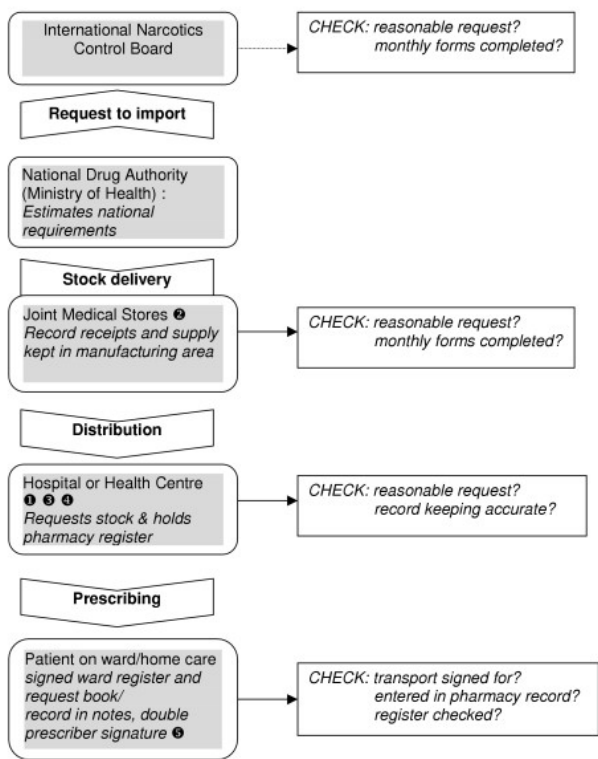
International Narcotics Control Board

CHECK: reasonable request? monthly forms completed?

Request to import

National Drug Authority (Ministry of Health) : *Estimates national requirements*

Stock delivery

Joint Medical Stores ❷ *Record receipts and supply kept in manufacturing area*

CHECK: reasonable request? monthly forms completed?

Distribution

Hospital or Health Centre ❶ ❸ ❹ *Requests stock & holds pharmacy register*

CHECK: reasonable request? record keeping accurate?

Prescribing

Patient on ward/home care *signed ward register and request book/ record in notes, double prescriber signature* ❺

CHECK: transport signed for? entered in pharmacy record? register checked?